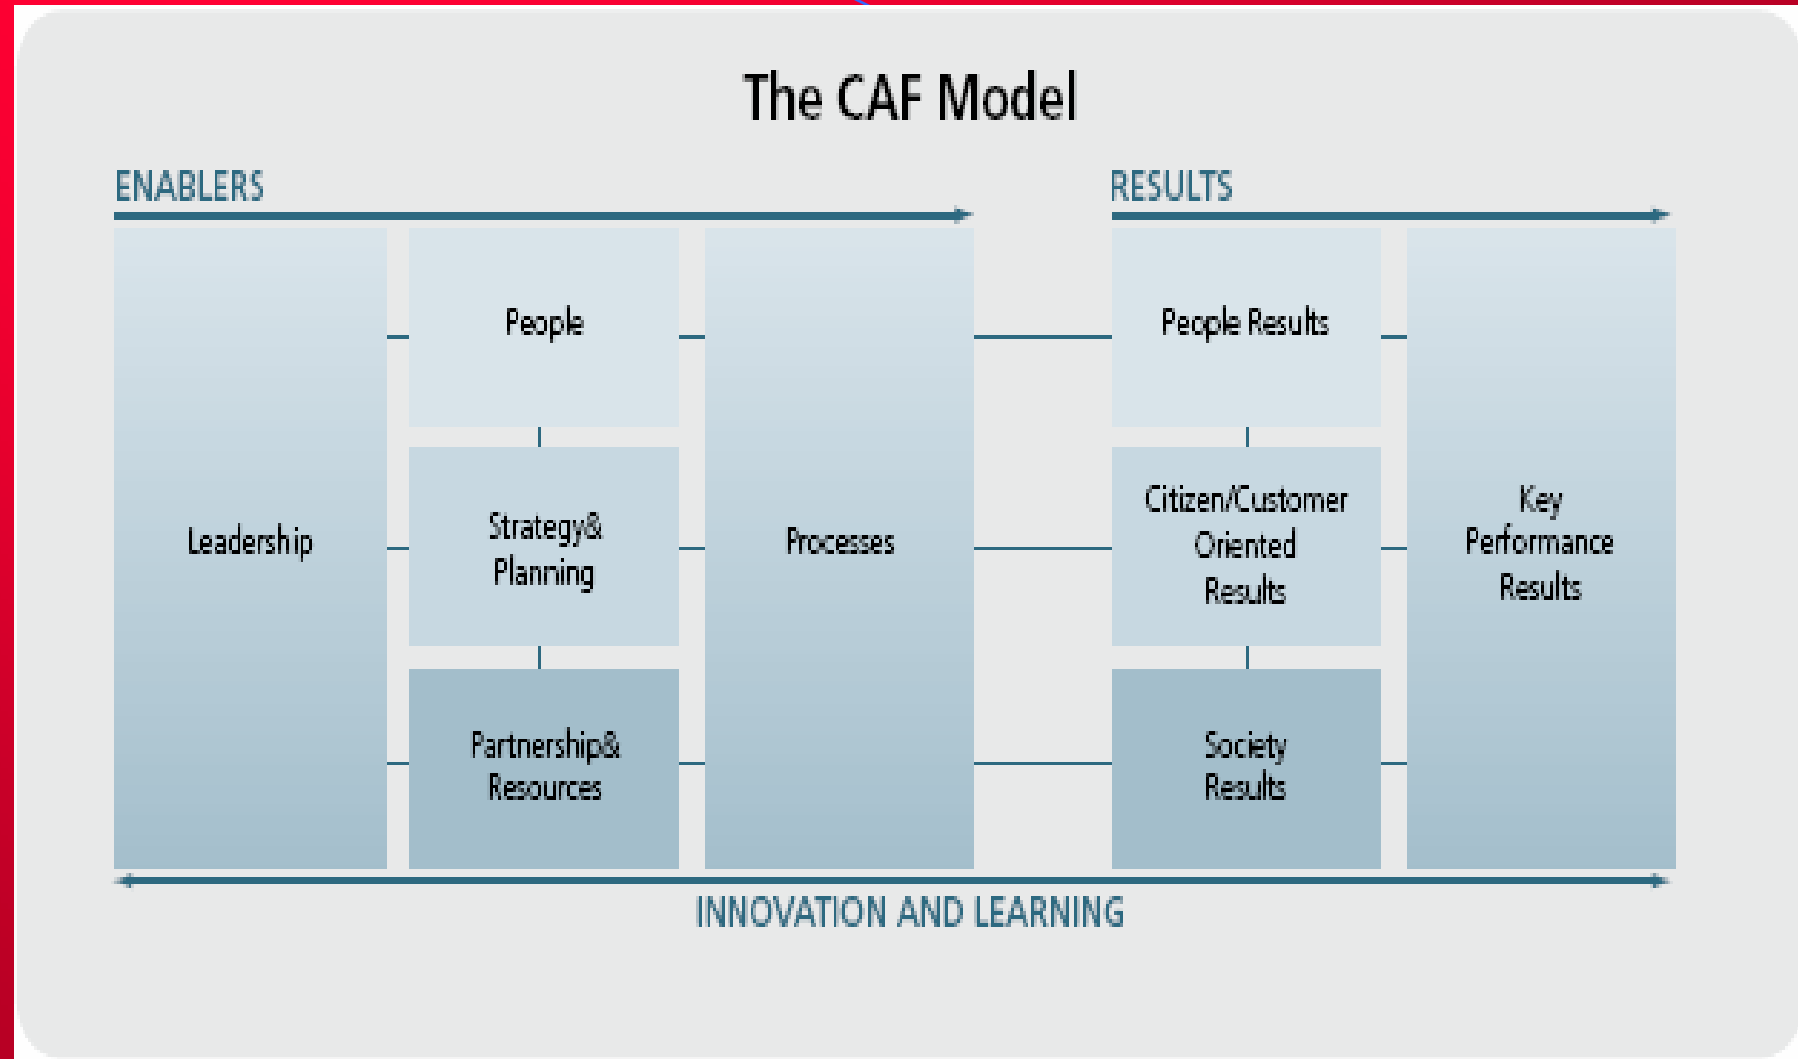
The CAF Model

ENABLERS

RESULTS

Leadership

People

Strategy& Planning

Partnership& Resources

Processes

People Results

Citizen/Customer Oriented Results

Society Results

Key Performance Results

INNOVATION AND LEARNING